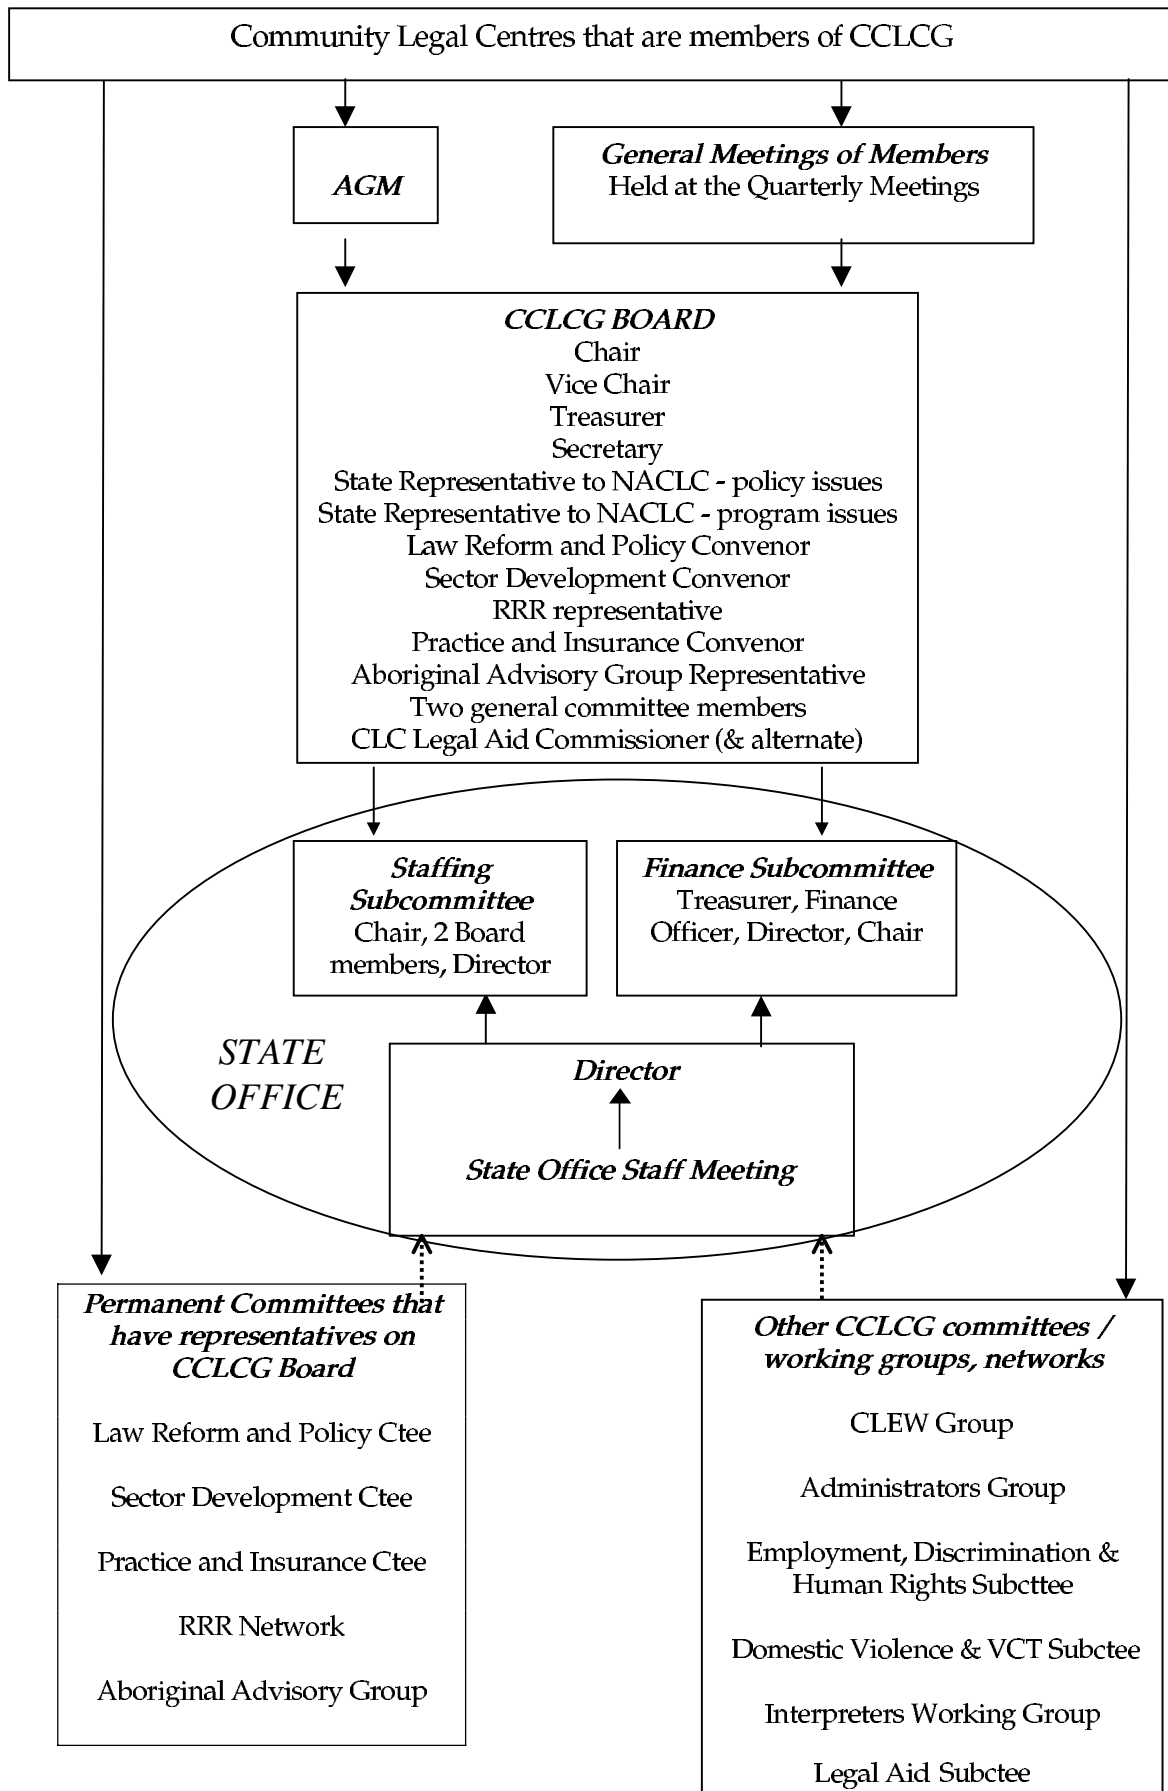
Community Legal Centres that are members of CCLCG

AGM

General Meetings of Members
Held at the Quarterly Meetings

CCLCG BOARD
Chair
Vice Chair
Treasurer
Secretary
State Representative to NACLC - policy issues
State Representative to NACLC - program issues
Law Reform and Policy Convenor
Sector Development Convenor
RRR representative
Practice and Insurance Convenor
Aboriginal Advisory Group Representative
Two general committee members
CLC Legal Aid Commissioner (& alternate)

Staffing Subcommittee
Chair, 2 Board members, Director

Finance Subcommittee
Treasurer, Finance Officer, Director, Chair

STATE OFFICE

Director

State Office Staff Meeting

Permanent Committees that have representatives on CCLCG Board

Law Reform and Policy Ctee

Sector Development Ctee

Practice and Insurance Ctee

RRR Network

Aboriginal Advisory Group

Other CCLCG committees / working groups, networks

CLEW Group

Administrators Group

Employment, Discrimination & Human Rights Subcttee

Domestic Violence & VCT Subctee

Interpreters Working Group

Legal Aid Subctee